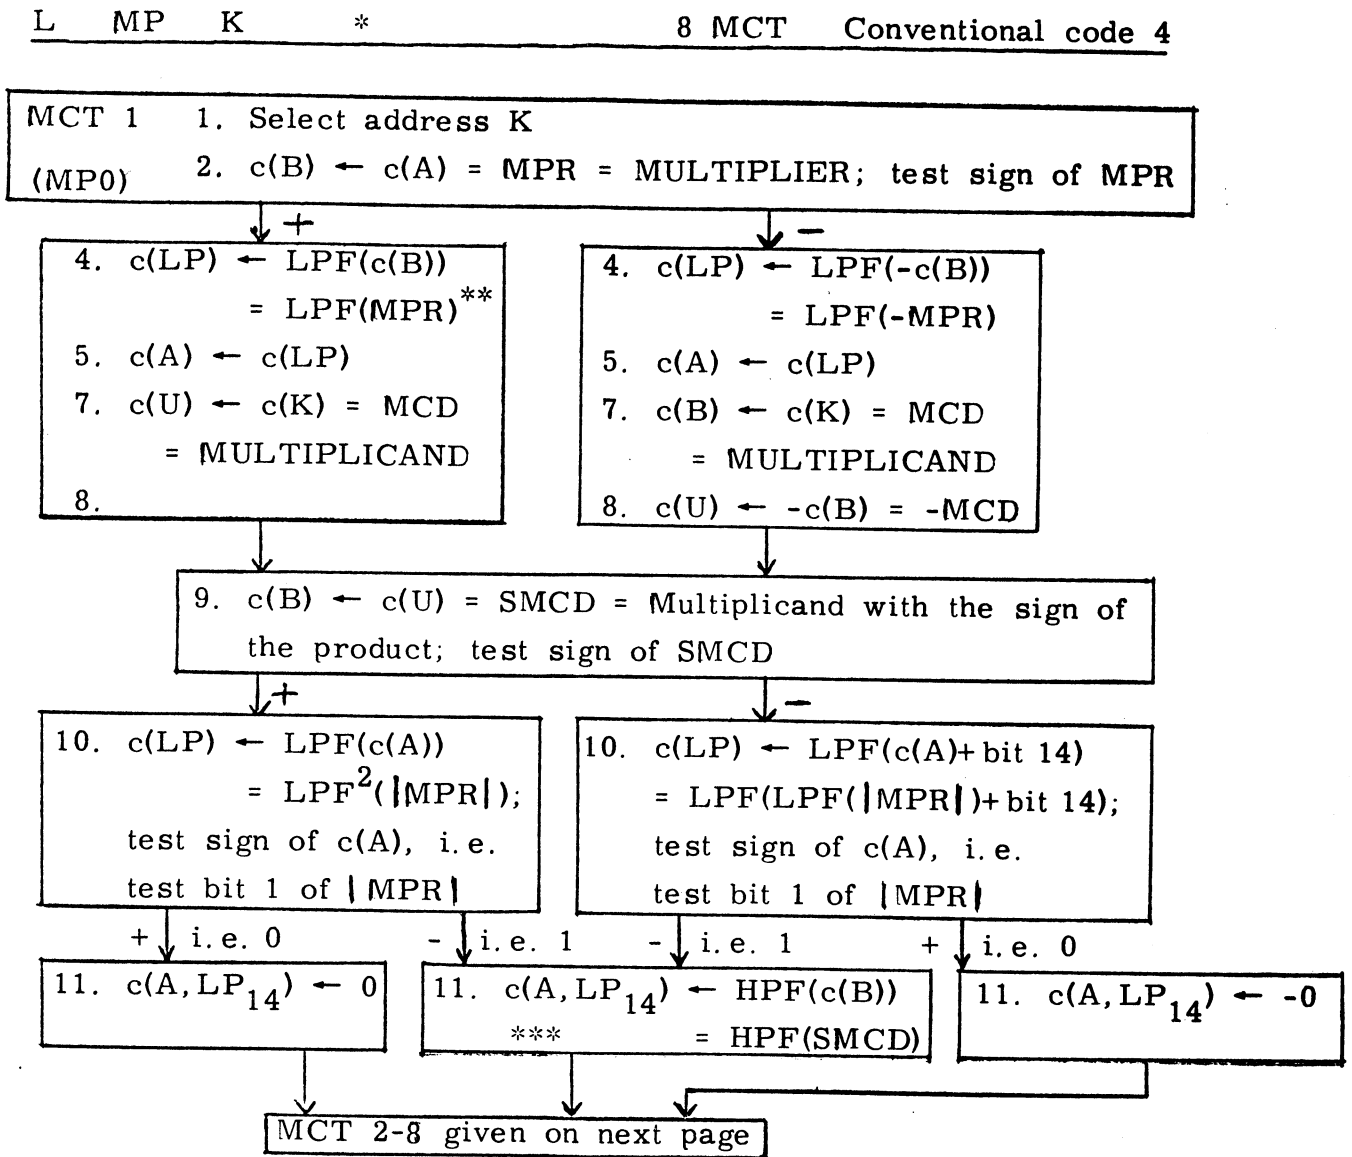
L MP K * 8 MCT Conventional code 4

MCT 1 (MP0)
1. Select address K
2. c(B) ← c(A) = MPR = MULTIPLIER; test sign of MPR

+

4. c(LP) ← LPF(c(B)) = LPF(MPR)**
5. c(A) ← c(LP)
7. c(U) ← c(K) = MCD = MULTIPLICAND
8.

−

4. c(LP) ← LPF(-c(B)) = LPF(-MPR)
5. c(A) ← c(LP)
7. c(B) ← c(K) = MCD = MULTIPLICAND
8. c(U) ← -c(B) = -MCD

9. c(B) ← c(U) = SMCD = Multiplicand with the sign of the product; test sign of SMCD

+

10. c(LP) ← LPF(c(A)) = LPF$^2$(|MPR|); test sign of c(A), i.e. test bit 1 of |MPR|

−

10. c(LP) ← LPF(c(A)+ bit 14) = LPF(LPF(|MPR|)+ bit 14); test sign of c(A), i.e. test bit 1 of |MPR|

+ i.e. 0

11. c(A, LP$_{14}$) ← 0

- i.e. 1

- i.e. 1

11. c(A, LP$_{14}$) ← HPF(c(B)) *** = HPF(SMCD)

+ i.e. 0

11. c(A, LP$_{14}$) ← -0

MCT 2-8 given on next page